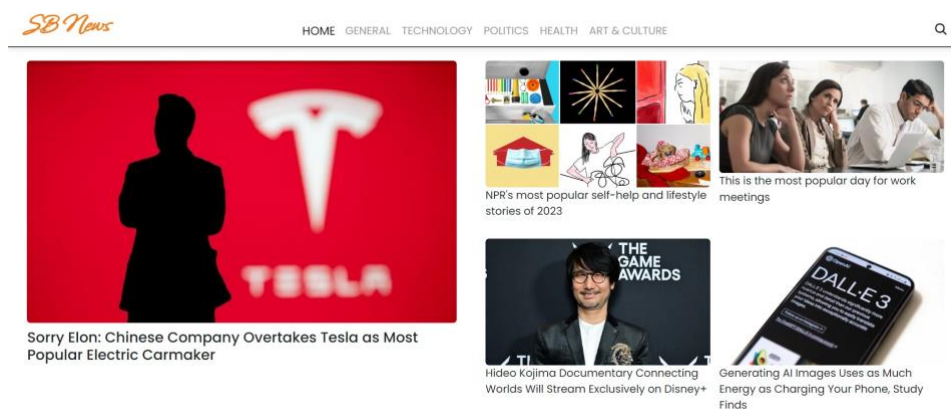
SB News

HOME GENERAL TECHNOLOGY POLITICS HEALTH ART & CULTURE

TESLA

Sorry Elon: Chinese Company Overtakes Tesla as Most Popular Electric Carmaker

NPR's most popular self-help and lifestyle stories of 2023

This is the most popular day for work meetings

THE GAME AWARDS

Hideo Kojima Documentary Connecting Worlds Will Stream Exclusively on Disney+

DALL·E 3

Generating AI Images Uses as Much Energy as Charging Your Phone, Study Finds